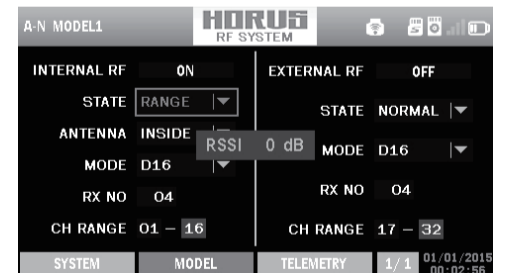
A-N MODEL1

HORUS
RF SYSTEM

INTERNAL RF ON

STATE RANGE

ANTENNA INSIDE

RSSI 0 dB

MODE D16

RX NO 04

CH RANGE 01 – 16

EXTERNAL RF OFF

STATE NORMAL

MODE D16

RX NO 04

CH RANGE 17 – 32

SYSTEM

MODEL

TELEMETRY

1/1

01/01/2015
00:02:56